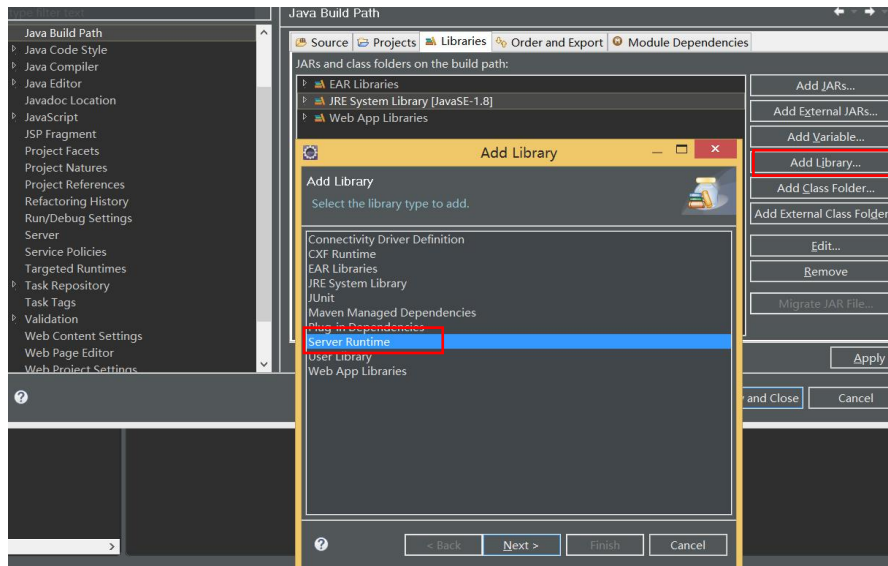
type filter text

Java Build Path
Java Code Style
Java Compiler
Java Editor
Javadoc Location
JavaScript
JSP Fragment
Project Facets
Project Natures
Project References
Refactoring History
Run/Debug Settings
Server
Service Policies
Targeted Runtimes
Task Repository
Task Tags
Validation
Web Content Settings
Web Page Editor
Web Project Settings

Java Build Path

Source | Projects | Libraries | Order and Export | Module Dependencies

JARs and class folders on the build path:

EAR Libraries
JRE System Library [JavaSE-1.8]
Web App Libraries

Add JARs...
Add External JARs...
Add Variable...
Add Library...
Add Class Folder...
Add External Class Folder
Edit...
Remove
Migrate JAR File...

Apply

and Close
Cancel

Add Library

Add Library
Select the library type to add.

Connectivity Driver Definition
CXF Runtime
EAR Libraries
JRE System Library
JUnit
Maven Managed Dependencies
Plug-in Dependencies
Server Runtime
User Library
Web App Libraries

< Back
Next >
Finish
Cancel